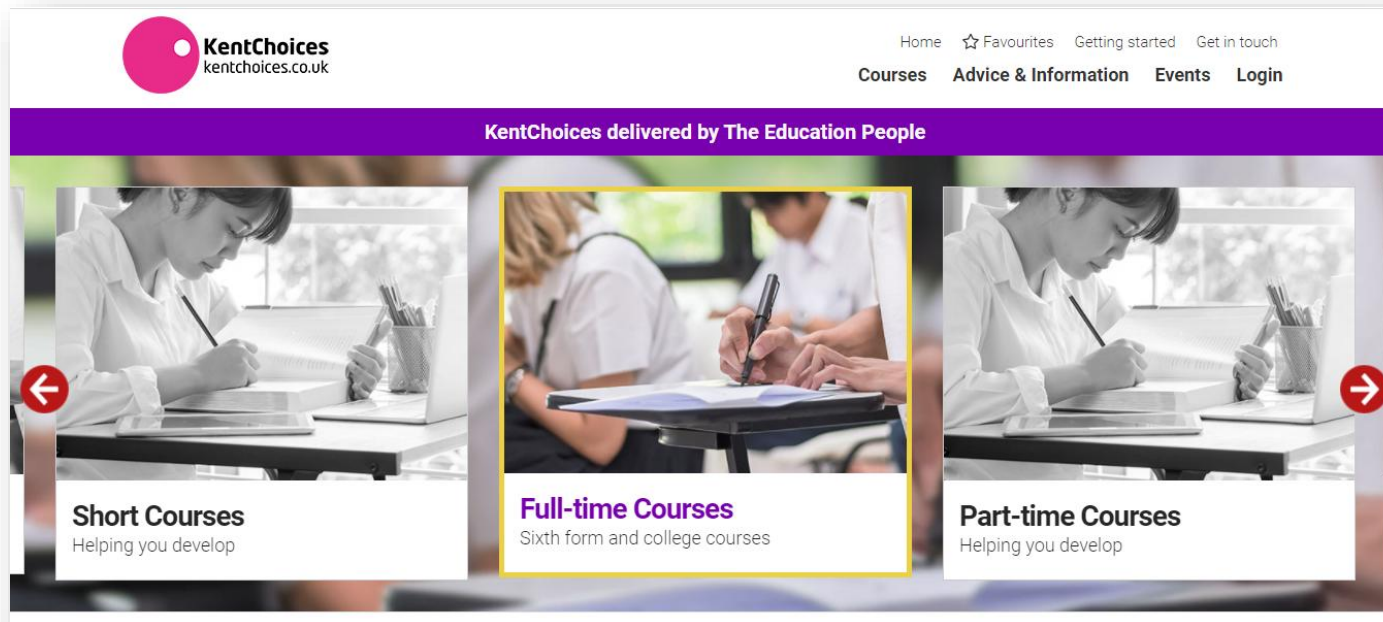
KentChoices
kentchoices.co.uk

Home Favourites Getting started Get in touch

Courses Advice & Information Events Login

KentChoices delivered by The Education People

Short Courses
Helping you develop

Full-time Courses
Sixth form and college courses

Part-time Courses
Helping you develop